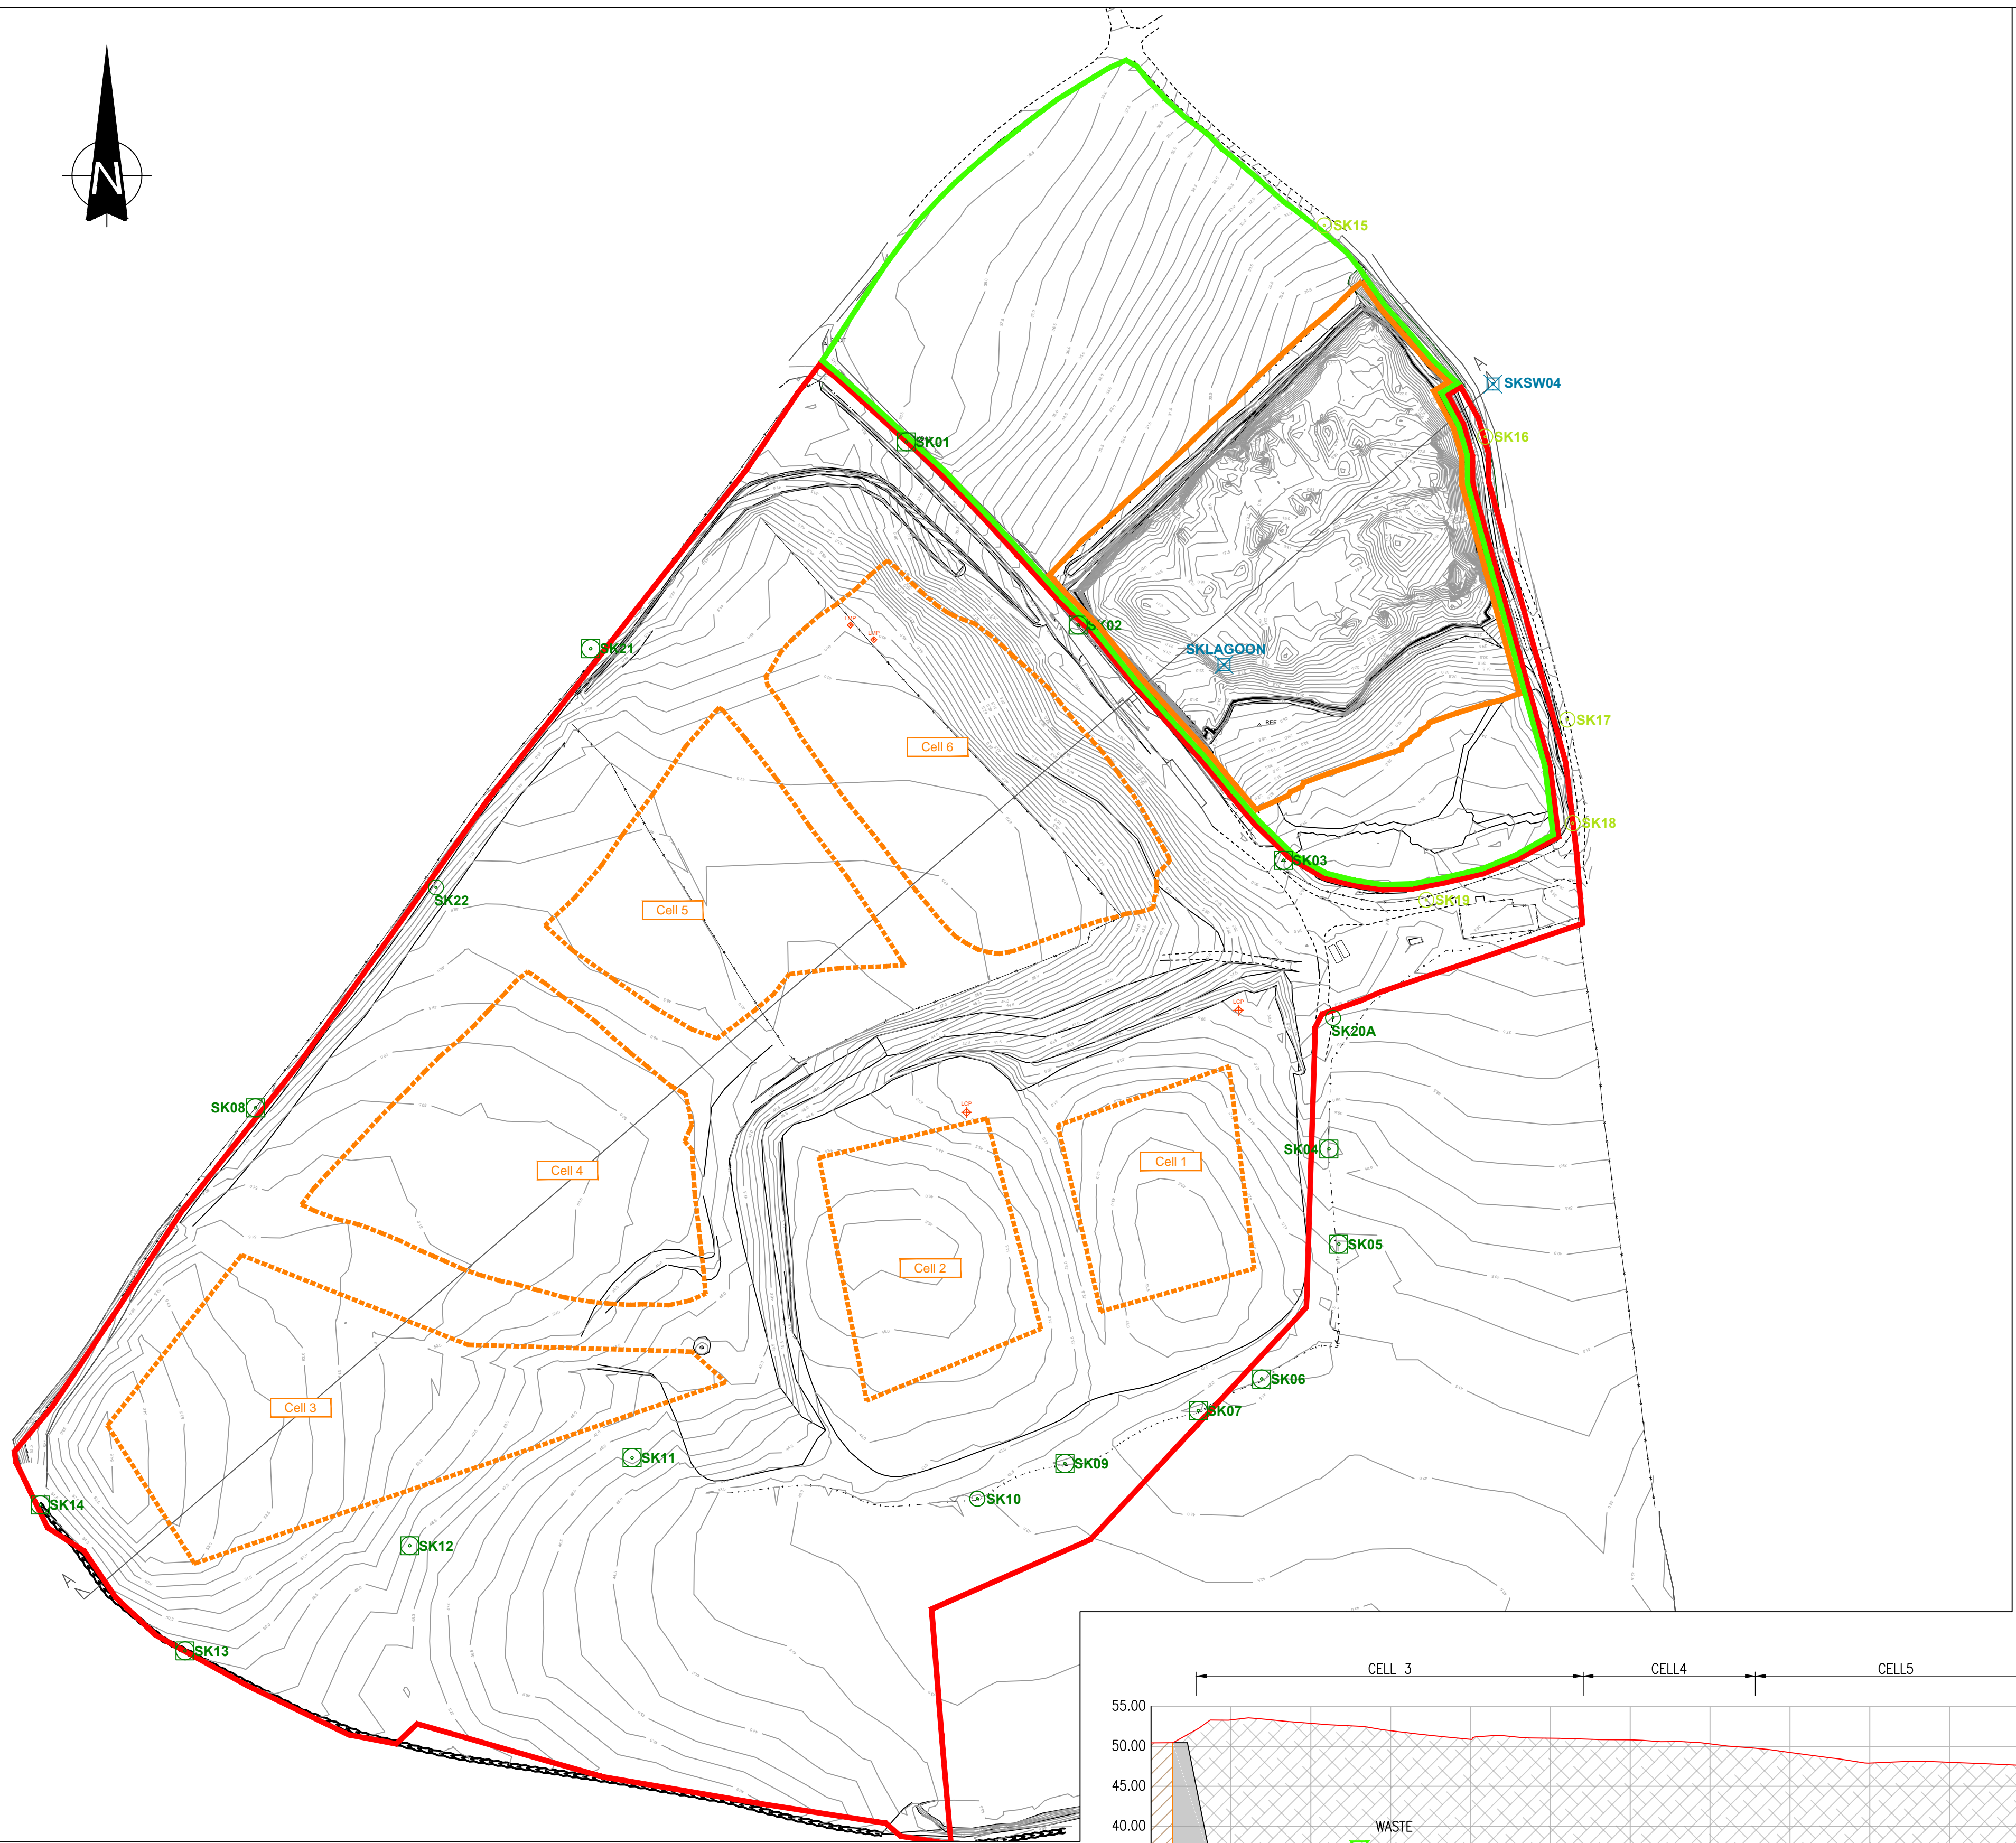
N

SK15

SKSW04

SK16

SK01

SK21

SK02

SKLAGOON

SK17

Cell 6

SK18

SK03

SK22

Cell 5

SK19

SK20A

SK08

Cell 4

SK04

Cell 1

SK05

Cell 2

Cell 3

SK06

SK07

SK11

SK09

SK10

SK14

SK12

SK13

CELL 3

CELL4

CELL5

55.00

50.00

45.00

40.00

WASTE